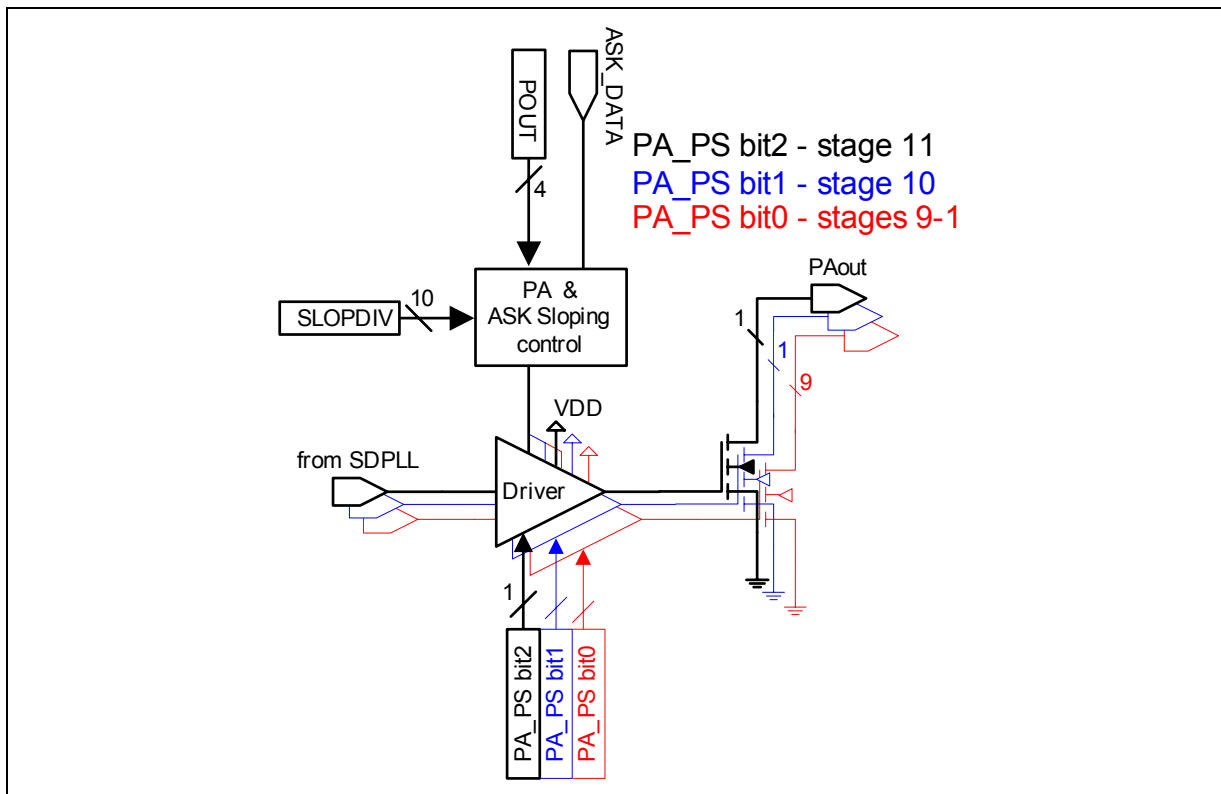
POUT

ASK_DATA

PA_PS bit2 - stage 11
PA_PS bit1 - stage 10
PA_PS bit0 - stages 9-1

4

SLOPDIV

10

PA &
ASK Sloping
control

PAout

1

1

9

VDD

from SDPLL

Driver

1

PA_PS bit2

PA_PS bit1

PA_PS bit0